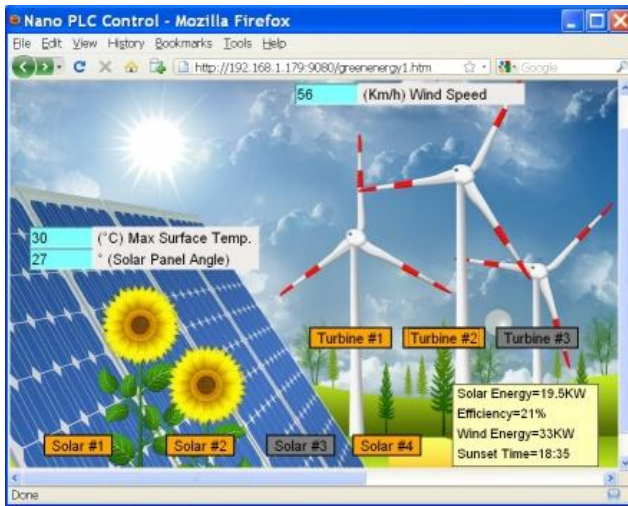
Nano PLC Control - Mozilla Firefox

File Edit View History Bookmarks Tools Help

http://192.168.1.179:9080/greenenergy1.htm

Google

56 (Km/h) Wind Speed

30 (°C) Max Surface Temp.

27 ° (Solar Panel Angle)

Turbine #1 Turbine #2 Turbine #3

Solar Energy=19.5KW
Efficiency=21%
Wind Energy=33KW
Sunset Time=18:35

Solar #1 Solar #2 Solar #3 Solar #4

Done